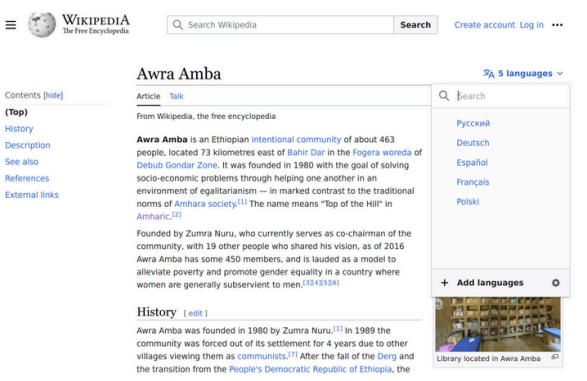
WIKIPEDIA
The Free Encyclopedia

Search Wikipedia

Search

Create account Log in

Awra Amba

5 languages

Contents [hide]

(Top)

History

Description

See also

References

External links

Article Talk

From Wikipedia, the free encyclopedia

Search

Русский

Deutsch

Español

Français

Polski

Add languages

Awra Amba is an Ethiopian intentional community of about 463 people, located 73 kilometres east of Bahir Dar in the Fogera woreda of Debub Gondar Zone. It was founded in 1980 with the goal of solving socio-economic problems through helping one another in an environment of egalitarianism — in marked contrast to the traditional norms of Amhara society.[1] The name means "Top of the Hill" in Amharic.[2]

Founded by Zumra Nuru, who currently serves as co-chairman of the community, with 19 other people who shared his vision, as of 2016 Awra Amba has some 450 members, and is lauded as a model to alleviate poverty and promote gender equality in a country where women are generally subservient to men.[3][4][5][6]

History [ edit ]

Awra Amba was founded in 1980 by Zumra Nuru.[1] In 1989 the community was forced out of its settlement for 4 years due to other villages viewing them as communists.[7] After the fall of the Derg and the transition from the People's Democratic Republic of Ethiopia, the

Library located in Awra Amba